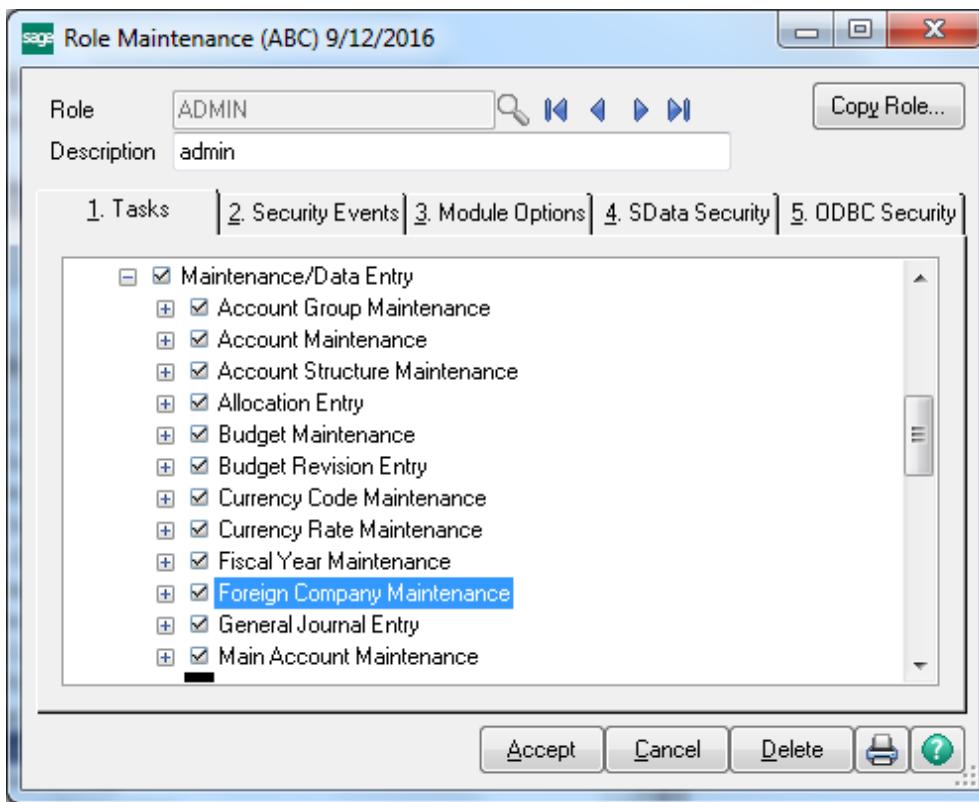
sage Role Maintenance (ABC) 9/12/2016

Role ADMIN

Copy Role...

Description admin

1. Tasks | 2. Security Events | 3. Module Options | 4. SData Security | 5. ODBC Security

Maintenance/Data Entry
Account Group Maintenance
Account Maintenance
Account Structure Maintenance
Allocation Entry
Budget Maintenance
Budget Revision Entry
Currency Code Maintenance
Currency Rate Maintenance
Fiscal Year Maintenance
Foreign Company Maintenance
General Journal Entry
Main Account Maintenance

Accept
Cancel
Delete